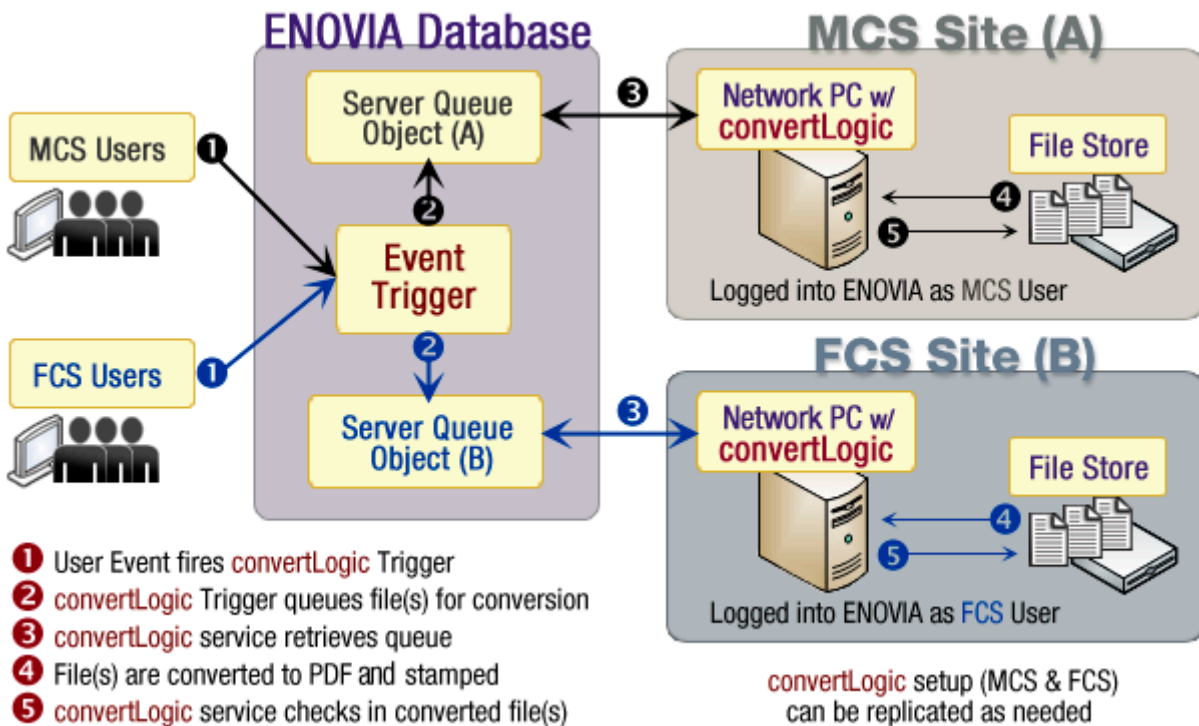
ENOVIA Database

MCS Site (A)

MCS Users

1

Server Queue Object (A)

3

Network PC w/ convertLogic

File Store

2

Event Trigger

4

5

Logged into ENOVIA as MCS User

FCS Users

1

2

FCS Site (B)

Server Queue Object (B)

3

Network PC w/ convertLogic

File Store

4

5

Logged into ENOVIA as FCS User

1 User Event fires convertLogic Trigger
2 convertLogic Trigger queues file(s) for conversion
3 convertLogic service retrieves queue
4 File(s) are converted to PDF and stamped
5 convertLogic service checks in converted file(s)

convertLogic setup (MCS & FCS) can be replicated as needed